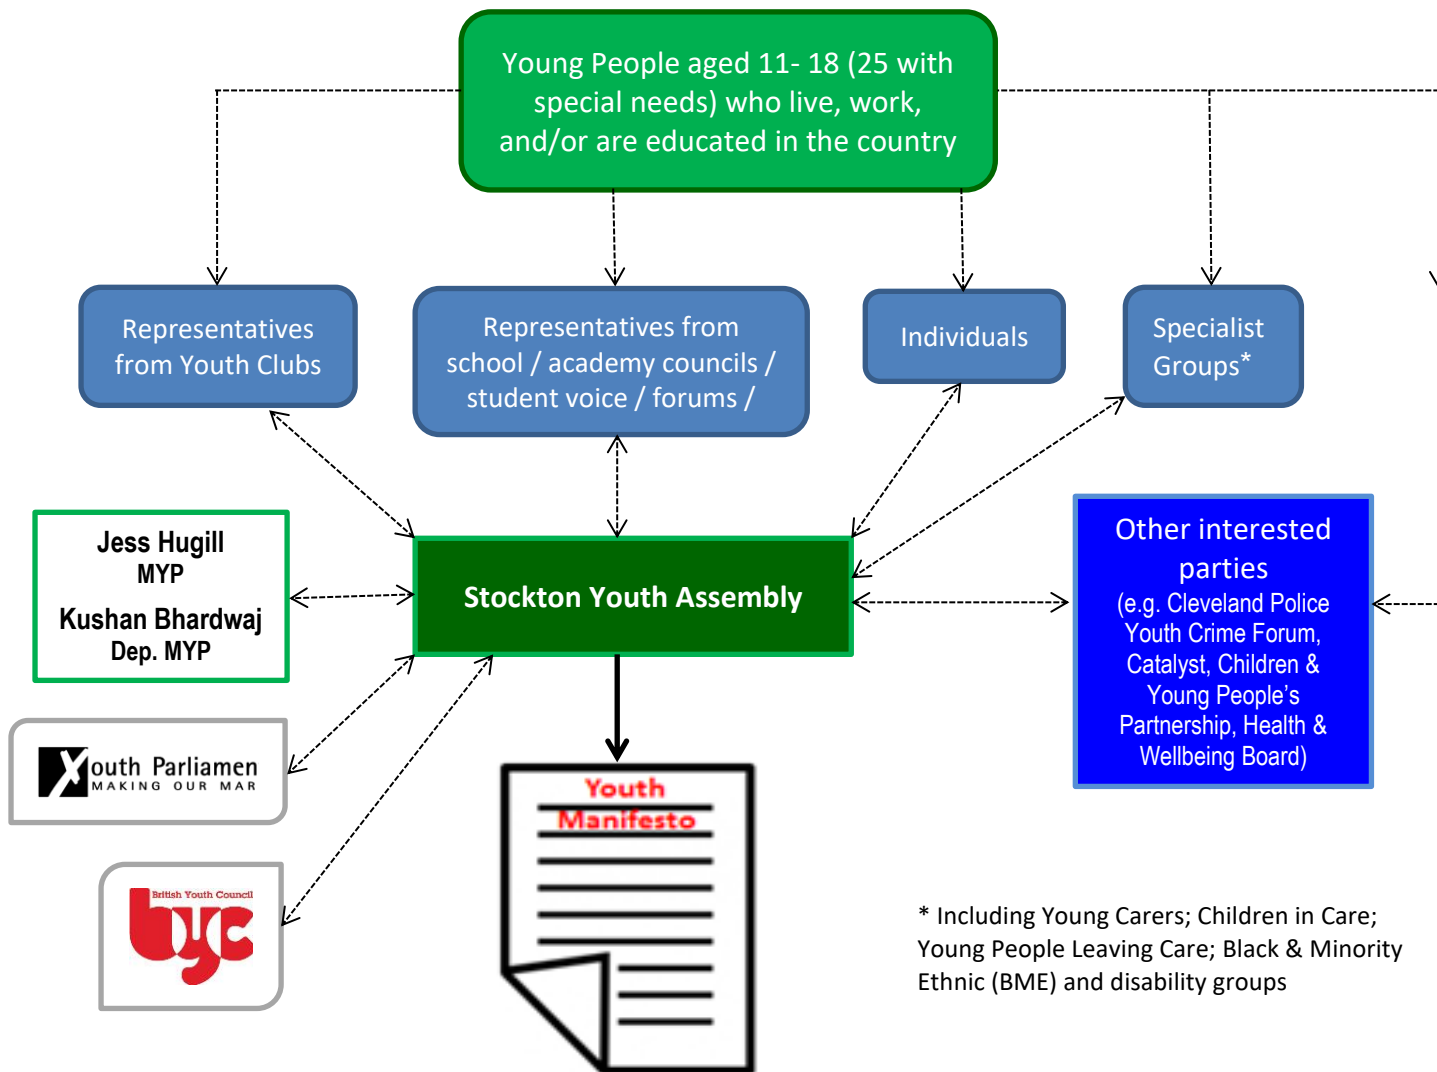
Young People aged 11- 18 (25 with special needs) who live, work, and/or are educated in the country

Representatives from Youth Clubs

Representatives from school / academy councils / student voice / forums /

Individuals

Specialist Groups*

Jess Hugill
MYP
Kushan Bhardwaj
Dep. MYP

Stockton Youth Assembly

Other interested parties
(e.g. Cleveland Police Youth Crime Forum, Catalyst, Children & Young People's Partnership, Health & Wellbeing Board)

Youth Parliamen
MAKING OUR MAR

British Youth Council
byc

Youth Manifesto

* Including Young Carers; Children in Care; Young People Leaving Care; Black & Minority Ethnic (BME) and disability groups